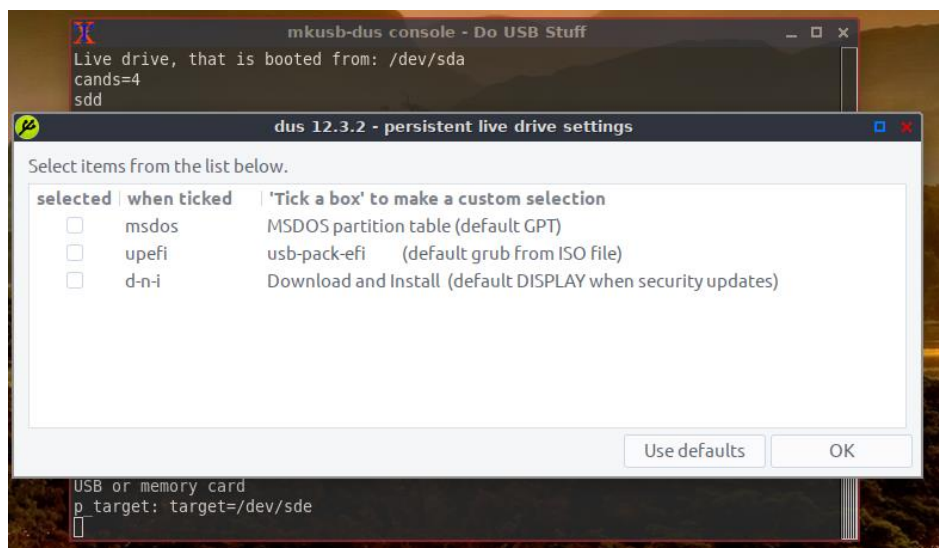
mkusb-dus console - Do USB Stuff

Live drive, that is booted from: /dev/sda
cands=4
sdd

dus 12.3.2 - persistent live drive settings

Select items from the list below.

| selected | when ticked | 'Tick a box' to make a custom selection |
|---|---|---|
| | msdos | MSDOS partition table (default GPT) |
| | upefi | usb-pack-efi (default grub from ISO file) |
| | d-n-i | Download and Install (default DISPLAY when security updates) |

Use defaults
OK

USB or memory card
p_target: target=/dev/sde